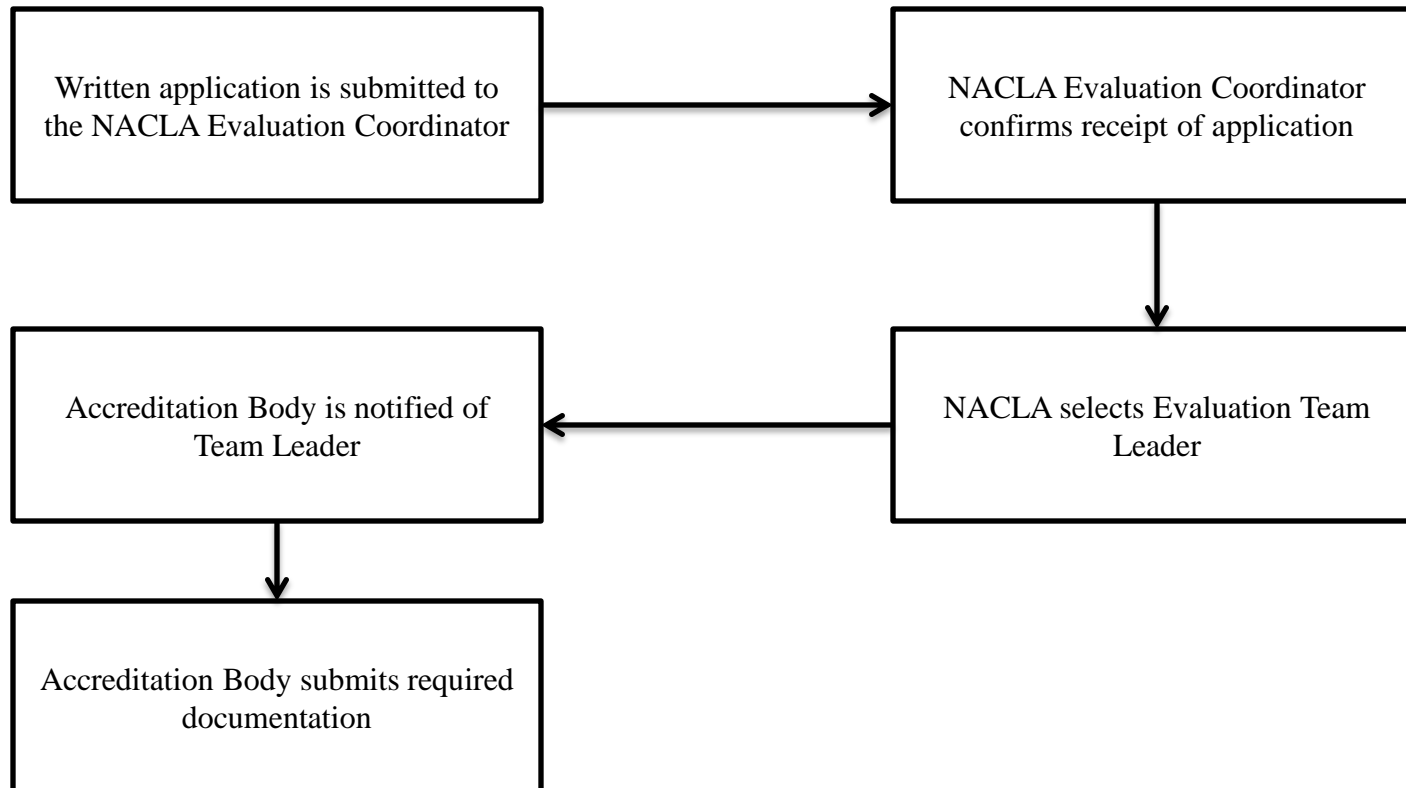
Written application is submitted to the NACLA Evaluation Coordinator

NACLA Evaluation Coordinator confirms receipt of application

NACLA selects Evaluation Team Leader

Accreditation Body is notified of Team Leader

Accreditation Body submits required documentation